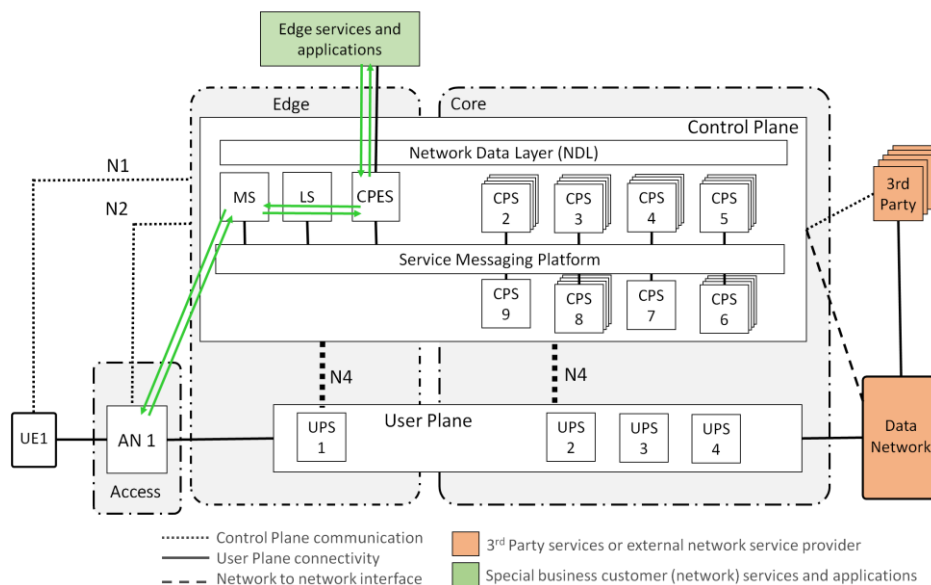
Edge services and applications

Edge

Core

Control Plane

Network Data Layer (NDL)

N1

N2

MS

LS

CPES

CPS 2

CPS 3

CPS 4

CPS 5

3rd Party

Service Messaging Platform

CPS 9

CPS 8

CPS 7

CPS 6

N4

N4

UE1

AN 1

Access

UPS 1

User Plane

UPS 2

UPS 3

UPS 4

Data Network

Control Plane communication
User Plane connectivity
Network to network interface

3rd Party services or external network service provider
Special business customer (network) services and applications